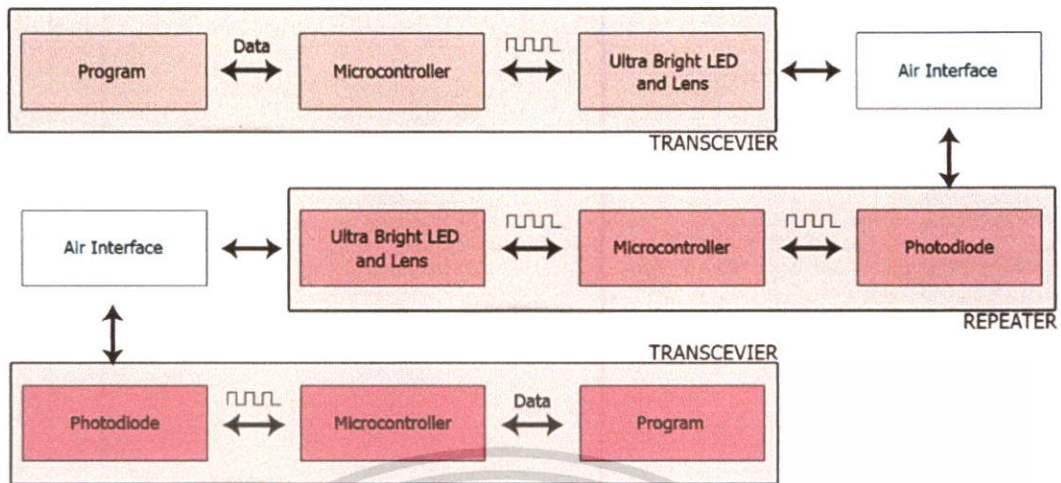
Program

Data

Microcontroller

Ultra Bright LED and Lens

Air Interface

TRANSCEVIER

Air Interface

Ultra Bright LED and Lens

Microcontroller

Photodiode

REPEATER

TRANSCEVIER

Photodiode

Microcontroller

Data

Program